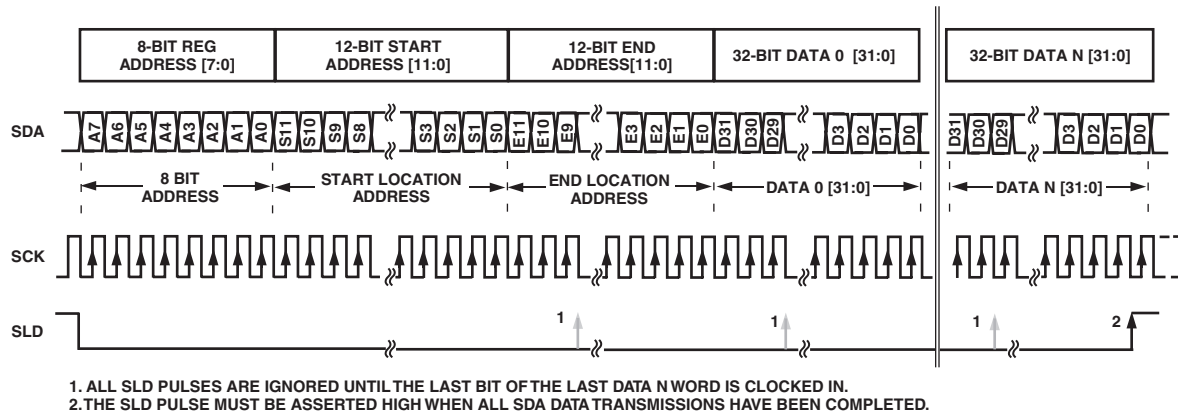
| 8-BIT REG ADDRESS [7:0] | 12-BIT START ADDRESS [11:0] | 12-BIT END ADDRESS[11:0] | 32-BIT DATA 0 [31:0] | 32-BIT DATA N [31:0] |
|---|---|---|---|---|

SDA A7 A6 A5 A4 A3 A2 A1 A0 S11 S10 S9 S8 S3 S2 S1 S0 E11 E10 E9 E3 E2 E1 E0 D31 D30 D29 D3 D2 D1 D0 D31 D30 D29 D3 D2 D1 D0

8 BIT ADDRESS
START LOCATION ADDRESS
END LOCATION ADDRESS
DATA 0 [31:0]
DATA N [31:0]

SCK

SLD
1
1
1
2

1. ALL SLD PULSES ARE IGNORED UNTIL THE LAST BIT OF THE LAST DATA N WORD IS CLOCKED IN.
2. THE SLD PULSE MUST BE ASSERTED HIGH WHEN ALL SDA DATA TRANSMISSIONS HAVE BEEN COMPLETED.